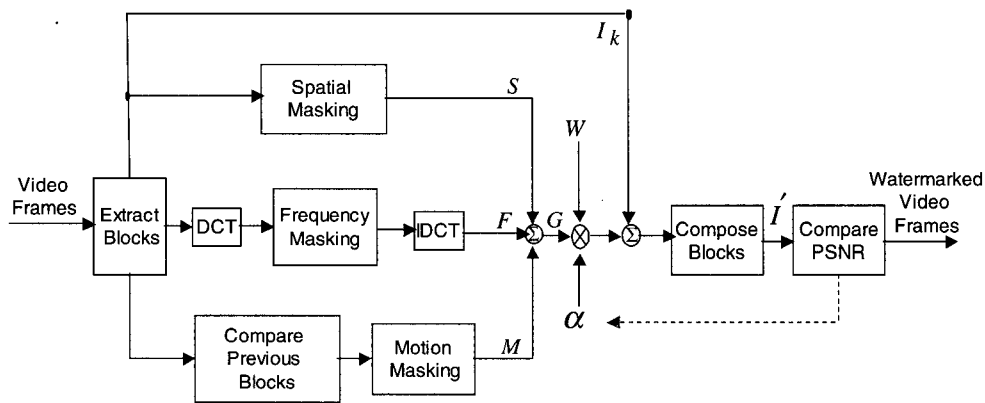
$I_k$

Spatial Masking

$S$

$W$

Video Frames

Extract Blocks

DCT

Frequency Masking

IDCT

$F$

$G$

$\Sigma$

$\otimes$

$\Sigma$

Compose Blocks

$I'$

Compare PSNR

Watermarked Video Frames

$\alpha$

Compare Previous Blocks

Motion Masking

$M$